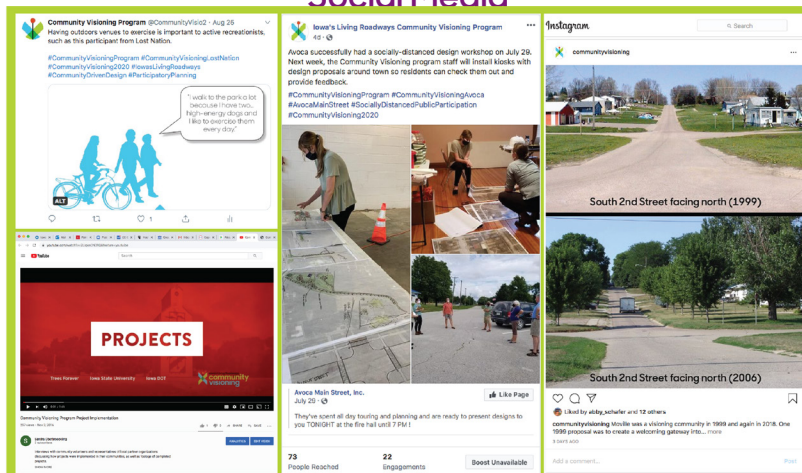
Social Media

Community Visioning Program @CommunityVisio2 · Aug 26
Having outdoors venues to exercise is important to active recreationists, such as this participant from Lost Nation.

#CommunityVisioningProgram #CommunityVisioningLostNation #CommunityVisioning2020 #IowasLivingRoadways #CommunityDrivenDesign #ParticipatoryPlanning

"I walk to the park a lot because I have two, high-energy dogs and I like to exercise them every day."

ALT

1

YouTube

PROJECTS

Trees Forever Iowa State University Iowa DOT community visioning

Community Visioning Program Project Implementation

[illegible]

Iowa's Living Roadways Community Visioning Program
4d ·

Avoca successfully had a socially-distanced design workshop on July 29. Next week, the Community Visioning program staff will install kiosks with design proposals around town so residents can check them out and provide feedback.

#CommunityVisioningProgram #CommunityVisioningAvoca #AvocaMainStreet #SociallyDistancedPublicParticipation #CommunityVisioning2020

Avoca Main Street, Inc.
July 20 ·
Like Page

They've spent all day touring and planning and are ready to present designs to you TONIGHT at the fire hall until 7 PM !

73
People Reached
22
Engagements
Boost Unavailable

Instagram
Search

communityvisioning

South 2nd Street facing north (1999)

South 2nd Street facing north (2006)

Liked by abby_schafer and 12 others
communityvisioning Moville was a visioning community in 1999 and again in 2018. One 1999 proposal was to create a welcoming gateway into... more
3 DAYS AGO

Add a comment...
Post